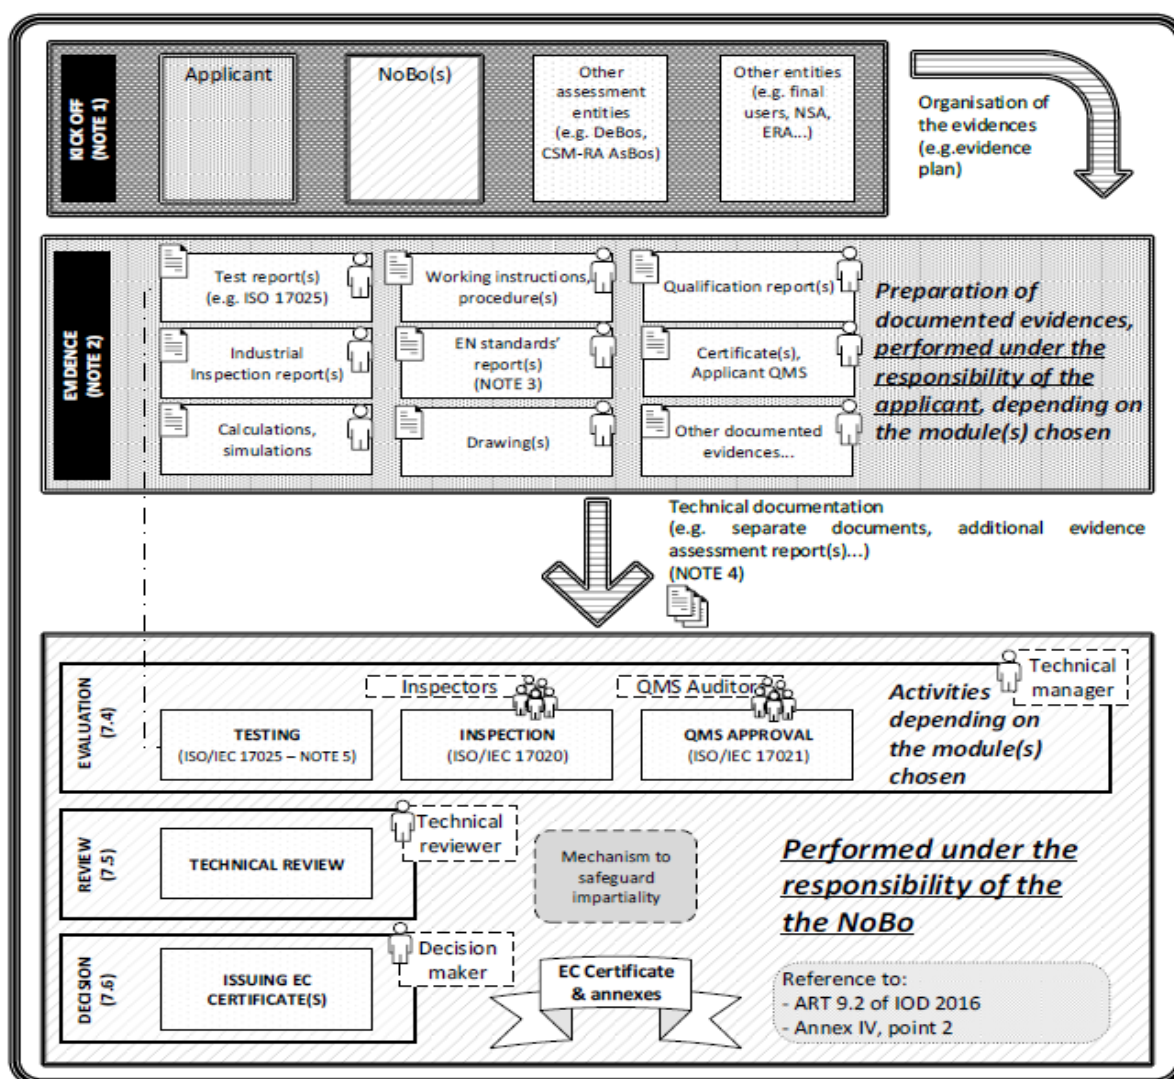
KICK OFF (NOTE 1)

Applicant

NoBo(s)

Other assessment entities (e.g. DeBos, CSM-RA AsBos)

Other entities (e.g. final users, NSA, ERA...)

Organisation of the evidences (e.g.evidence plan)

EVIDENCE (NOTE 2)

Test report(s) (e.g. ISO 17025)

Working instructions, procedure(s)

Qualification report(s)

Industrial Inspection report(s)

EN standards' report(s) (NOTE 3)

Certificate(s), Applicant QMS

Calculations, simulations

Drawing(s)

Other documented evidences...

Preparation of documented evidences, performed under the responsibility of the applicant, depending on the module(s) chosen

Technical documentation (e.g. separate documents, additional evidence assessment report(s)...) (NOTE 4)

EVALUATION (7.4)

Inspectors

QMS Auditors

Technical manager

TESTING (ISO/IEC 17025 – NOTE 5)

INSPECTION (ISO/IEC 17020)

QMS APPROVAL (ISO/IEC 17021)

Activities depending on the module(s) chosen

REVIEW (7.5)

TECHNICAL REVIEW

Technical reviewer

Mechanism to safeguard impartiality

Performed under the responsibility of the the NoBo

DECISION (7.6)

ISSUING EC CERTIFICATE(S)

Decision maker

EC Certificate & annexes

Reference to:
- ART 9.2 of IOD 2016
- Annex IV, point 2